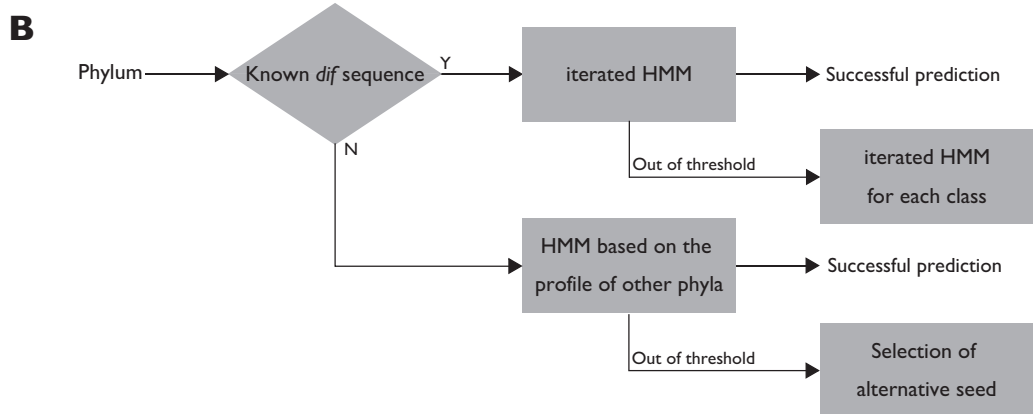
B

Phylum

Known *dif* sequence

Y

iterated HMM

Successful prediction

N

Out of threshold

iterated HMM for each class

HMM based on the profile of other phyla

Successful prediction

Out of threshold

Selection of alternative seed